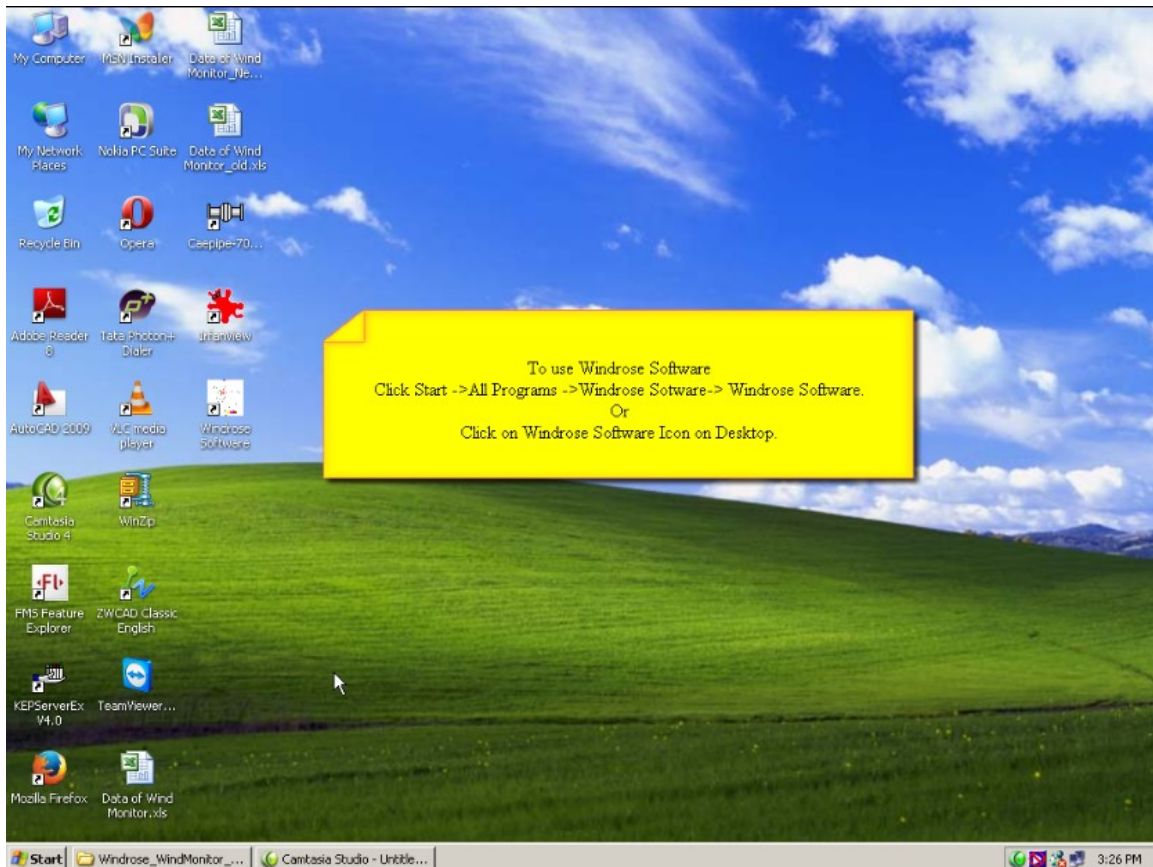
My Computer
MSN Installer
Data of Wind Monitor_Ne...

My Network Places
Nokia PC Suite
Data of Wind Monitor_old.xls

Recycle Bin
Opera
Caepipe-70...

Adobe Reader 8
Tata Photon+ Dialer
IrfanView

AutoCAD 2009
VLC media player
Windrose Software

Camtasia Studio 4
WinZip

FMS Feature Explorer
ZWCAD Classic English

KEPServerEx V4.0
TeamViewer...

Mozilla Firefox
Data of Wind Monitor.xls

To use Windrose Software
Click Start ->All Programs ->Windrose Sotware-> Windrose Software.
Or
Click on Windrose Software Icon on Desktop.

Start
Windrose_WindMonitor_...
Camtasia Studio - Untitle...
3:26 PM